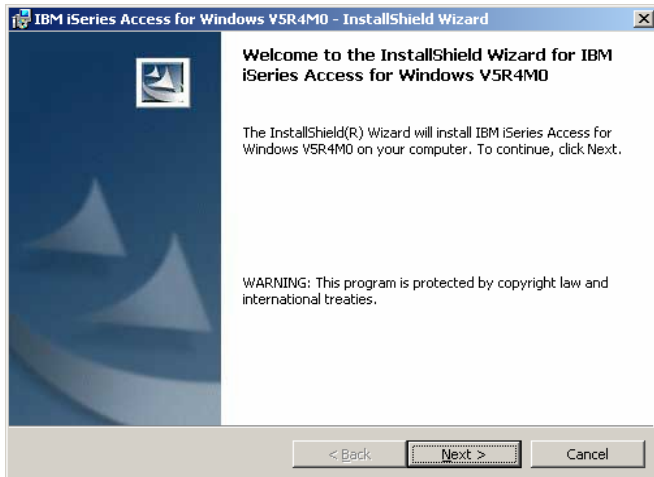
IBM iSeries Access for Windows V5R4M0 - InstallShield Wizard

Welcome to the InstallShield Wizard for IBM iSeries Access for Windows V5R4M0

The InstallShield(R) Wizard will install IBM iSeries Access for Windows V5R4M0 on your computer. To continue, click Next.

WARNING: This program is protected by copyright law and international treaties.

< Back

Next >

Cancel